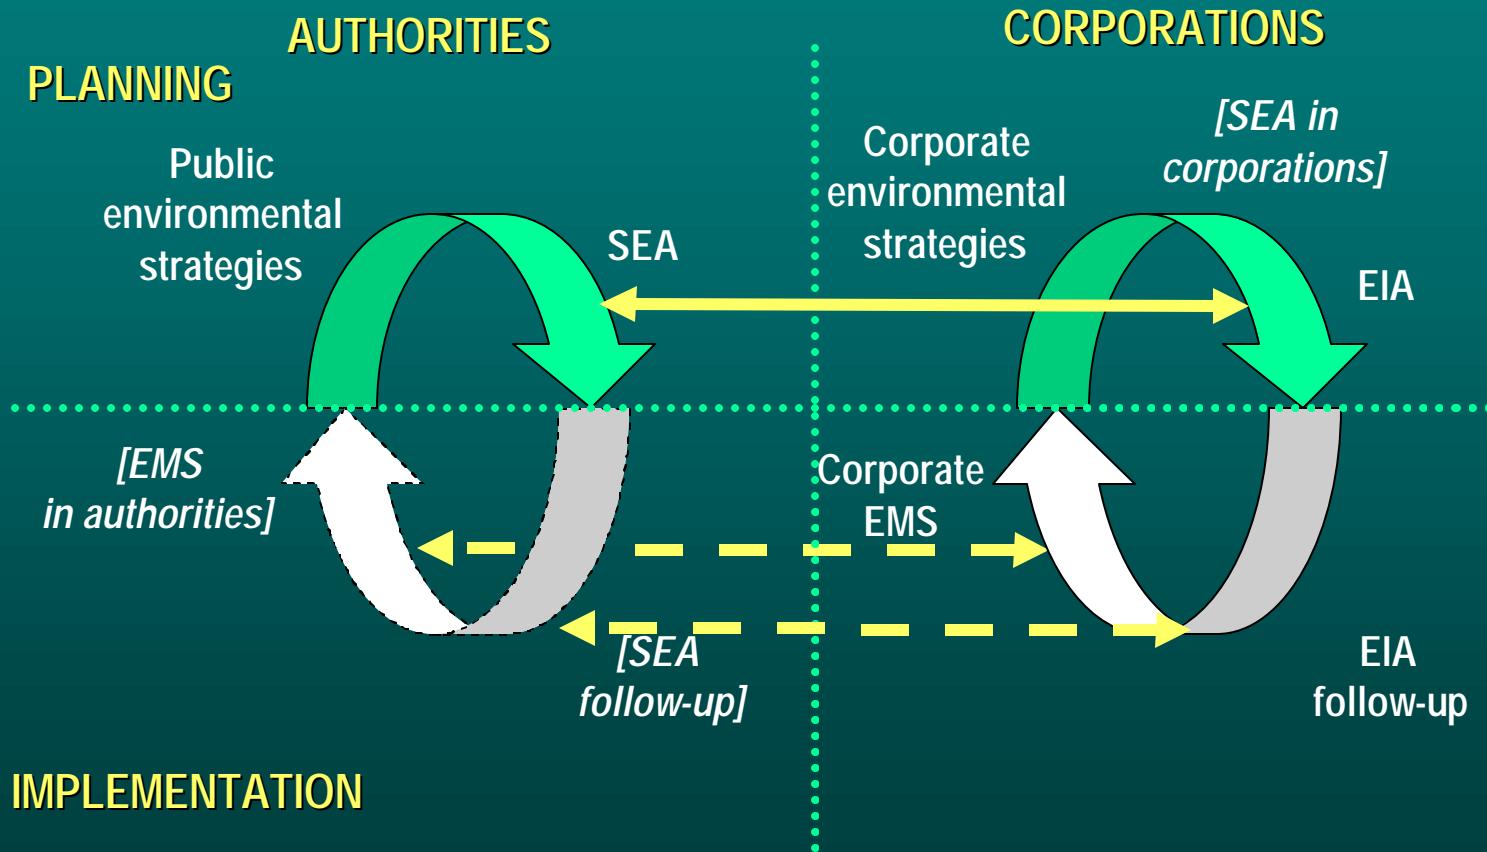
AUTHORITIES

CORPORATIONS

PLANNING

Public environmental strategies

SEA

Corporate environmental strategies

[SEA in corporations]

EIA

[EMS in authorities]

Corporate EMS

[SEA follow-up]

EIA follow-up

IMPLEMENTATION